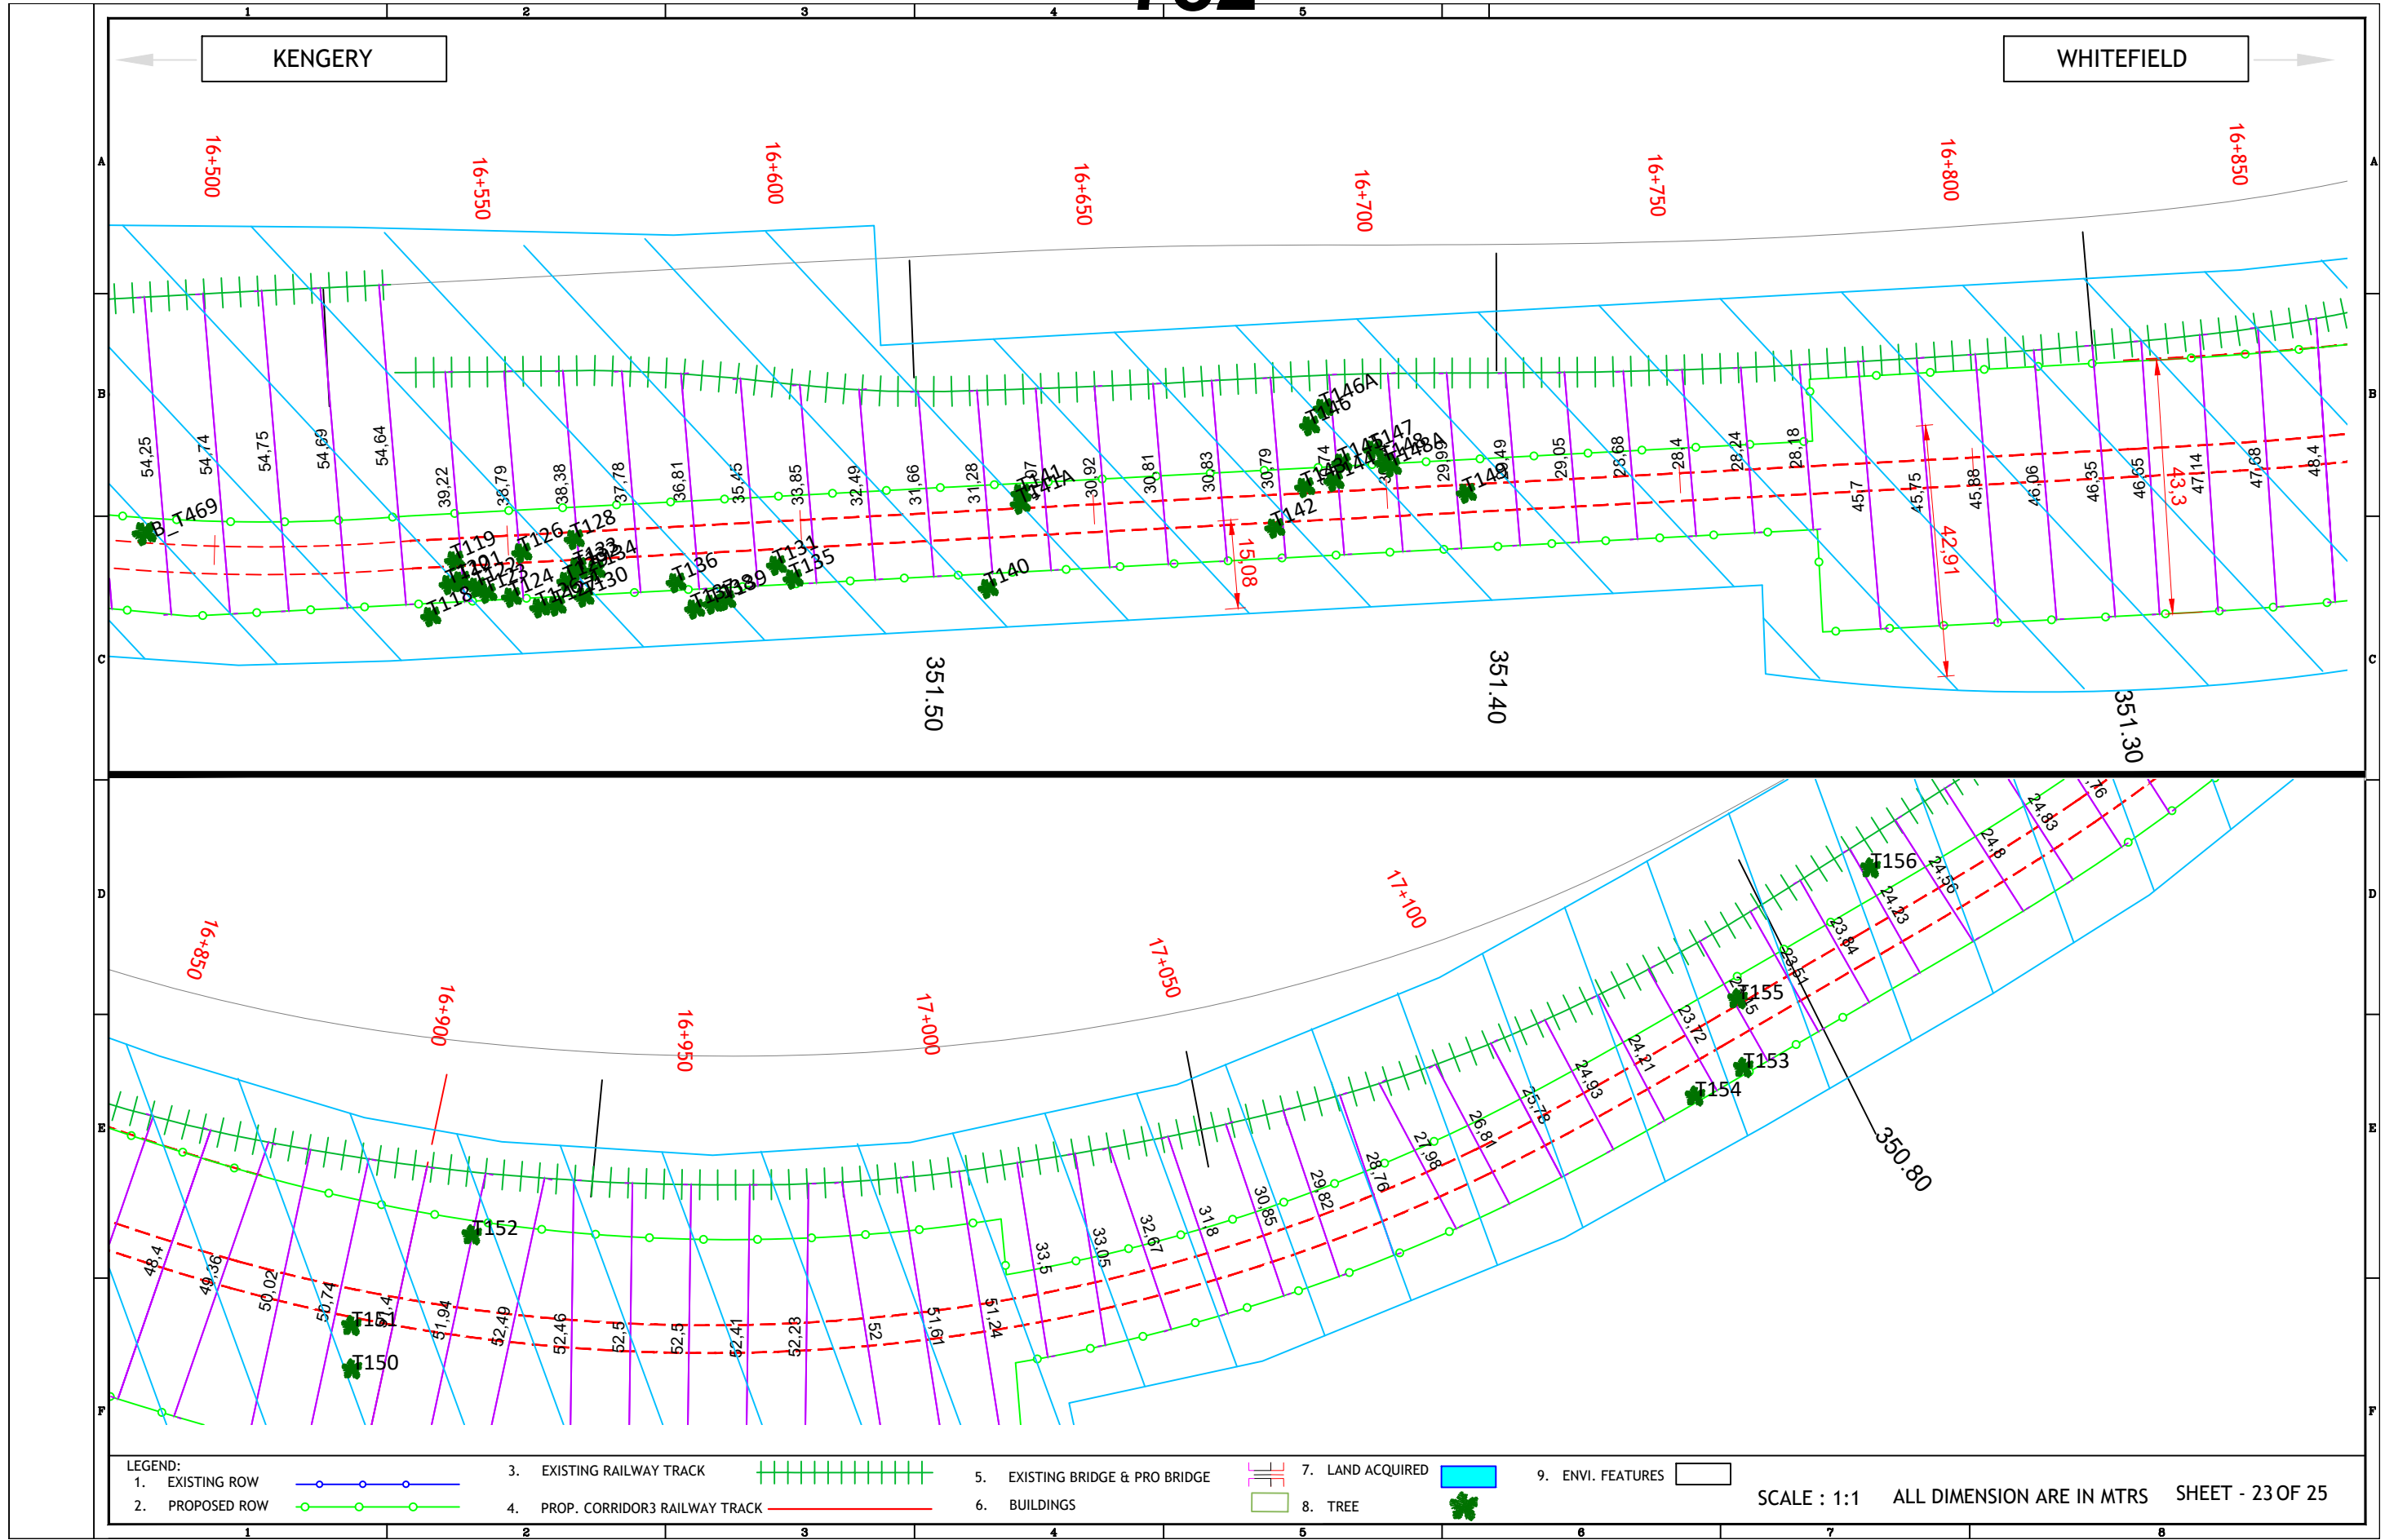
1 2 3 4 5

KENGERY

WHITEFIELD

16+500 16+550 16+600 16+650 16+700 16+750 16+800 16+850

54,25 54,74 54,75 54,69 54,64 39,22 38,79 38,38 37,78 36,81 35,45 33,85 32,49 31,66 31,28 30,92 30,81 30,83 30,79 29,99 29,49 29,05 28,68 28,4 28,24 28,18 45,7 45,75 45,88 46,06 46,35 46,65 47,14 47,68 48,4

B_T469 T119 T126 T128 T118 T124 T130 T136 T131 T135 T139 T140 T141 T141A T142 T146 T146A T147 T148A T149

15,08 42,91 43,3

351.50 351.40 351.30

16+850 16+900 16+950 17+000 17+050 17+100

48,4 49,36 50,02 50,74 51,4 51,94 52,49 52,46 52,5 52,5 52,41 52,28 52 51,61 51,24 33,5 33,05 32,67 31,8 30,85 29,82 28,76 27,98 26,81 25,78 24,93 24,21 23,72 23,51 23,84 24,23 24,56 24,8 24,83

T150 T151 T152 T153 T154 T155 T156

350.80

LEGEND:
1. EXISTING ROW
2. PROPOSED ROW
3. EXISTING RAILWAY TRACK
4. PROP. CORRIDOR3 RAILWAY TRACK
5. EXISTING BRIDGE & PRO BRIDGE
6. BUILDINGS
7. LAND ACQUIRED
8. TREE
9. ENVI. FEATURES

SCALE : 1:1 ALL DIMENSION ARE IN MTRS SHEET - 23 OF 25

1 2 3 4 5 6 7 8